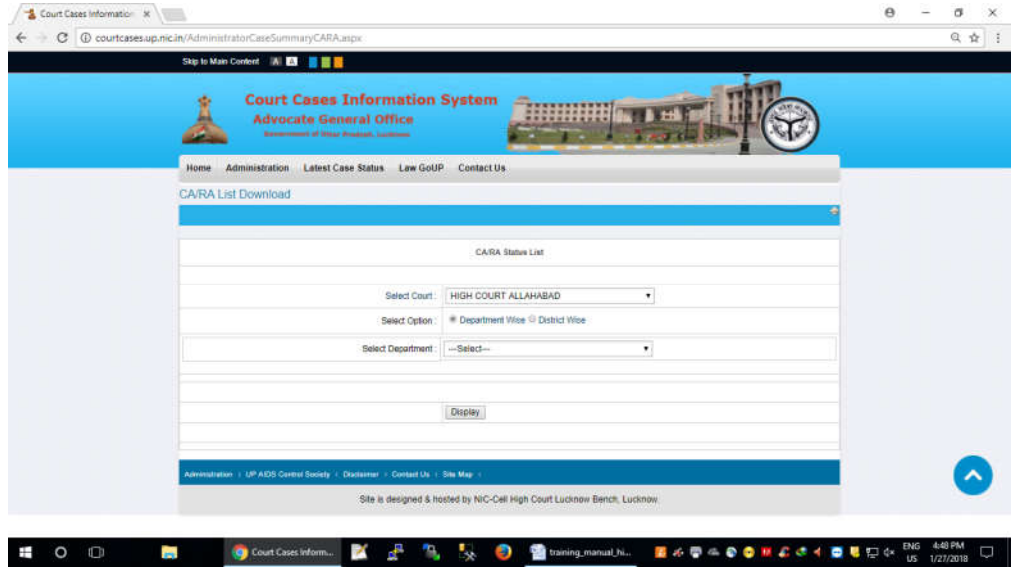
Court Cases Information ×

courtcases.up.nic.in/AdministratorCaseSummaryCARA.aspx

Skip to Main Content A A

Court Cases Information System
Advocate General Office
Government of Uttar Pradesh, Lucknow

Home Administration Latest Case Status Law GoUP Contact Us

CA/RA List Download

CA/RA Status List

Select Court : HIGH COURT ALLAHABAD

Select Option : Department Wise District Wise

Select Department : ---Select---

Display

Administration | UP AIDS Control Society | Disclaimer | Contact Us | Site Map |

Site is designed & hosted by NIC-Cell High Court Lucknow Bench, Lucknow.

Court Cases Inform... training_manual_hi... ENG US 4:48 PM 1/27/2018